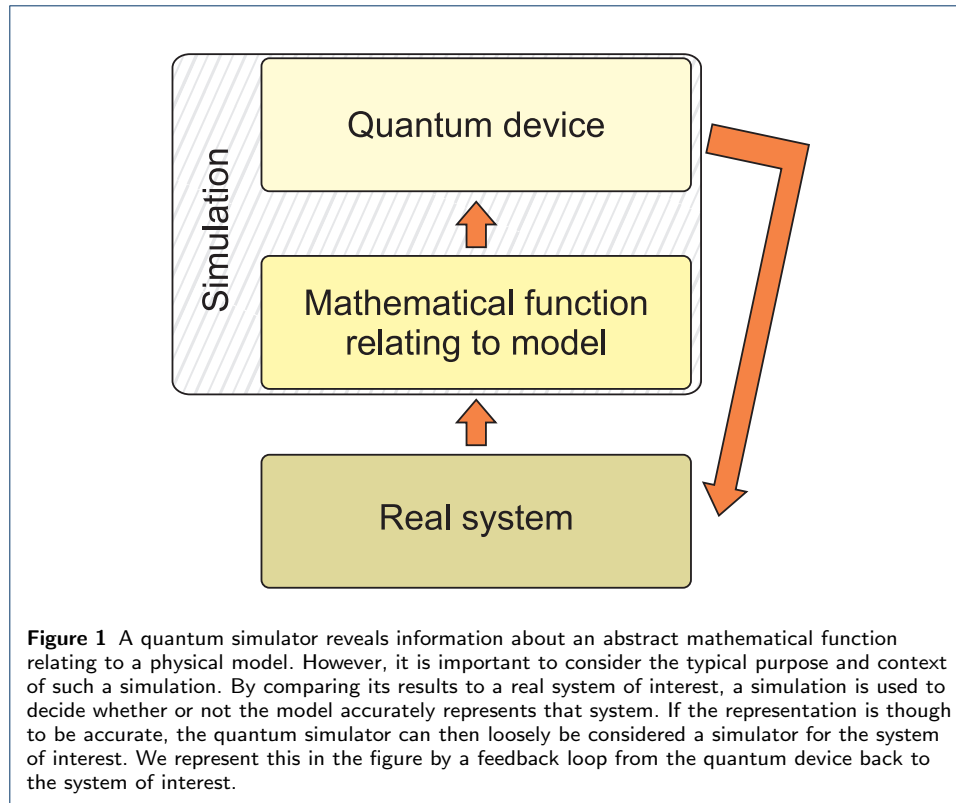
Simulation

Quantum device

Mathematical function relating to model

Real system

**Figure 1** A quantum simulator reveals information about an abstract mathematical function relating to a physical model. However, it is important to consider the typical purpose and context of such a simulation. By comparing its results to a real system of interest, a simulation is used to decide whether or not the model accurately represents that system. If the representation is though to be accurate, the quantum simulator can then loosely be considered a simulator for the system of interest. We represent this in the figure by a feedback loop from the quantum device back to the system of interest.